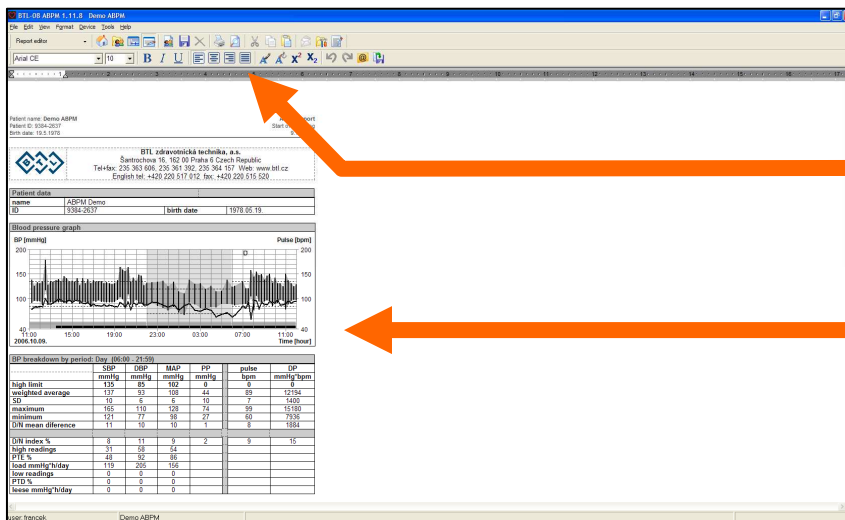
BTL-08 ABPM 1.11.8 Demo ABPM

File Edit View Format Device Tools Help

Report editor

Arial CE 10 B I U

Patient name: Demo ABPM
Patient ID: 9384-2637
Birth date: 19.5.1978

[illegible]port
Start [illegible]

BTL zdravotnická technika, a.s.
Šantrochova 16, 162 00 Praha 6 Czech Republic
Tel+fax: 235 363 606, 235 361 392, 235 364 157 Web: www.btl.cz
English tel.: +420 220 517 012 fax: +420 220 515 520

Patient data

| name | ABPM Demo | | |
|---|---|---|---|
| ID | 9384-2637 | birth date | 1978.05.19. |

Blood pressure graph

BP [mmHg]
Pulse [bpm]
200
150
100
40
11:00
2006.10.09.
15:00
19:00
23:00
03:00
07:00
11:00
Time [hour]

BP breakdown by period: Day (06:00 - 21:59)

| | SBP mmHg | DBP mmHg | MAP mmHg | PP mmHg | pulse bpm | DP mmHg*bpm |
|---|---|---|---|---|---|---|
| high limit | 135 | 85 | 102 | 0 | 0 | 0 |
| weighted average | 137 | 93 | 108 | 44 | 89 | 12194 |
| SD | 10 | 6 | 6 | 10 | 7 | 1400 |
| maximum | 165 | 110 | 128 | 74 | 99 | 15180 |
| minimum | 121 | 77 | 98 | 27 | 60 | 7936 |
| D/N mean diference | 11 | 10 | 10 | 1 | 8 | 1884 |
| D/N index % | 8 | 11 | 9 | 2 | 9 | 15 |
| high readings | 31 | 58 | 54 | | | |
| PTE % | 48 | 92 | 86 | | | |
| load mmHg*h/day | 119 | 205 | 156 | | | |
| low readings | 0 | 0 | 0 | | | |
| PTD % | 0 | 0 | 0 | | | |
| leese mmHg*h/day | 0 | 0 | 0 | | | |

user frencek
Demo ABPM